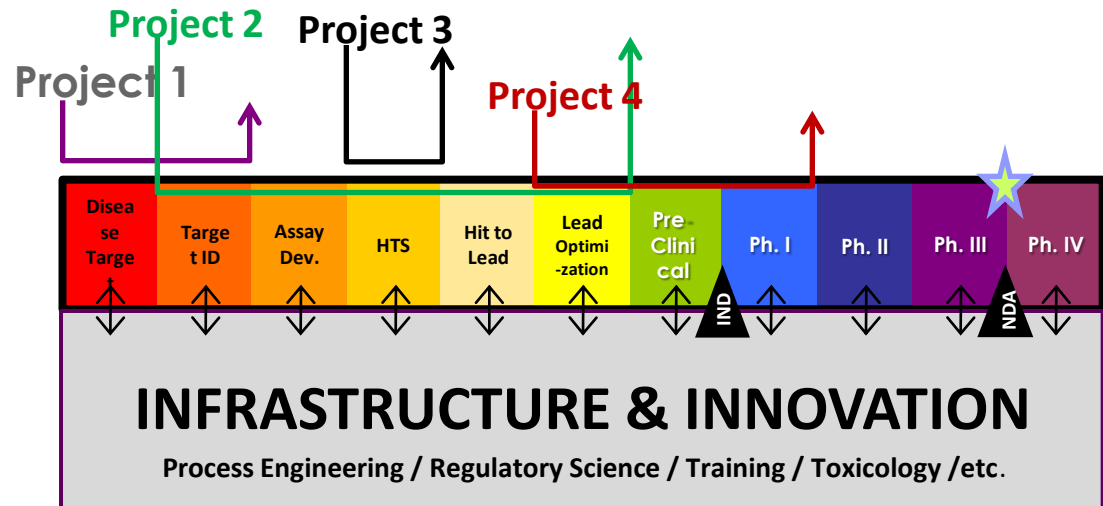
Project 2
Project 3
Project 1
Project 4

| Disease Target | Target ID | Assay Dev. | HTS | Hit to Lead | Lead Optimi-zation | Pre-Clinical | Ph. I | Ph. II | Ph. III | Ph. IV |
|---|---|---|---|---|---|---|---|---|---|---|

IND
NDA

INFRASTRUCTURE & INNOVATION

Process Engineering / Regulatory Science / Training / Toxicology /etc.